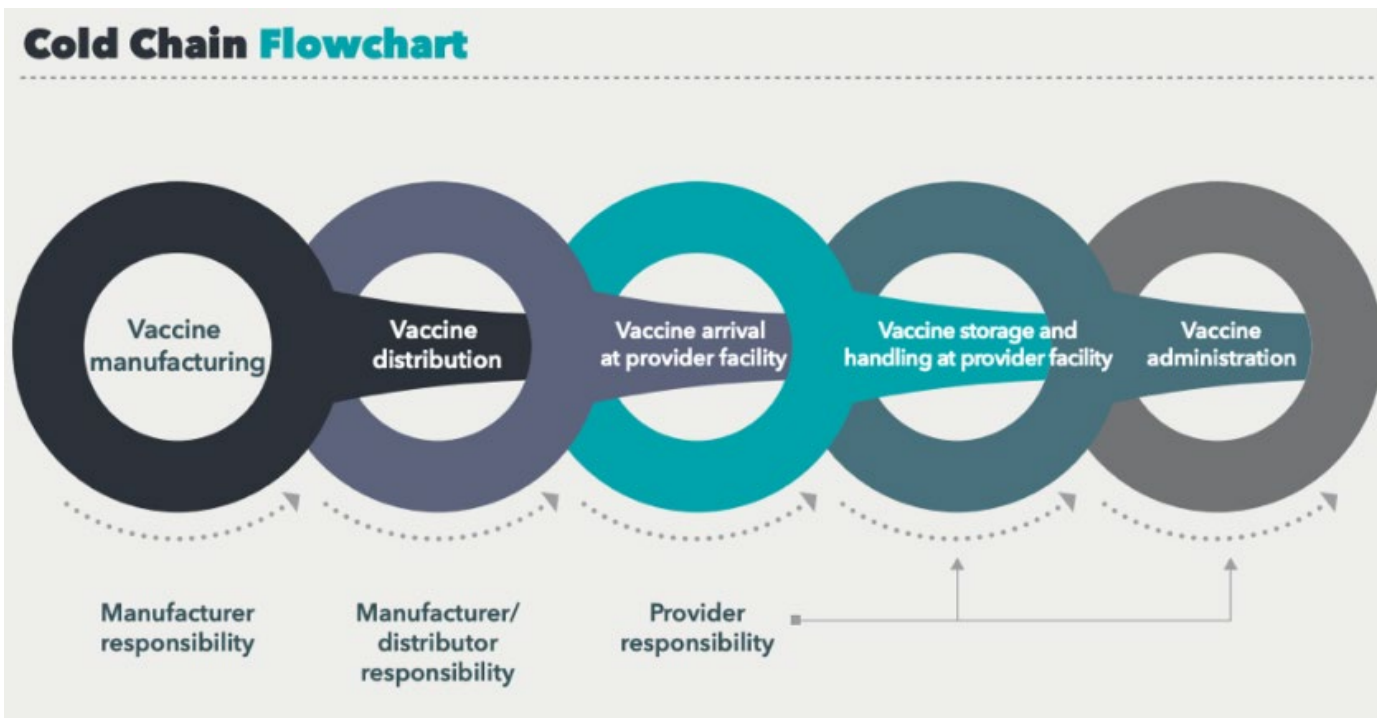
Cold Chain Flowchart

Vaccine manufacturing

Vaccine distribution

Vaccine arrival at provider facility

Vaccine storage and handling at provider facility

Vaccine administration

Manufacturer responsibility

Manufacturer/ distributor responsibility

Provider responsibility